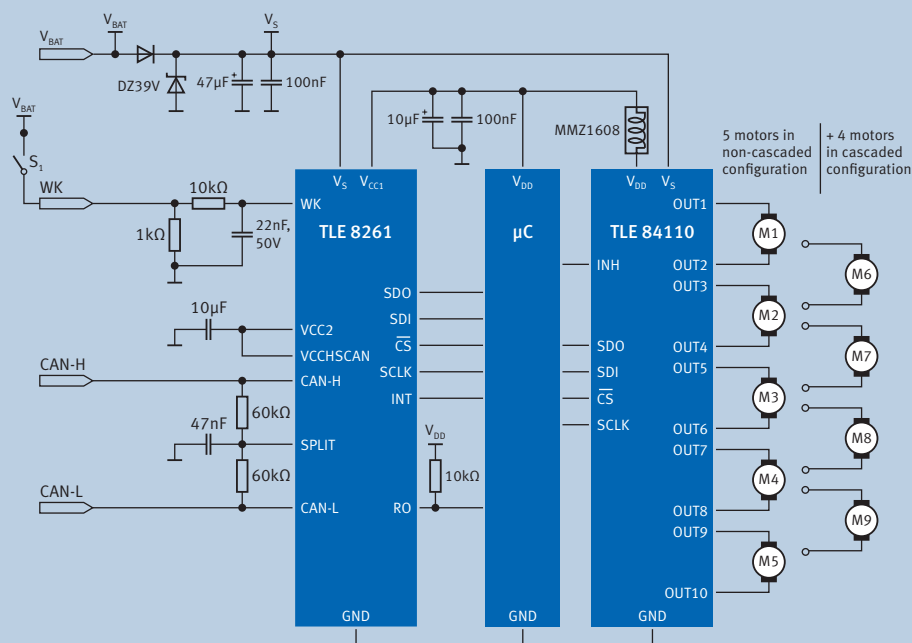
$V_{BAT}$
$V_{BAT}$
$V_S$
DZ39V
47µF
100nF
$V_{BAT}$
$S_1$
WK
10kΩ
1kΩ
22nF, 50V
10µF
100nF
MMZ1608
5 motors in non-cascaded configuration
+ 4 motors in cascaded configuration
$V_S$ $V_{CC1}$
WK
TLE 8261
SDO
SDI
$\overline{CS}$
SCLK
INT
VCC2
VCCHSCAN
CAN-H
SPLIT
CAN-L
RO
GND
$V_{DD}$
µC
GND
$V_{DD}$ $V_S$
TLE 84110
INH
SDO
SDI
$\overline{CS}$
SCLK
GND
OUT1
OUT2
OUT3
OUT4
OUT5
OUT6
OUT7
OUT8
OUT9
OUT10
M1
M2
M3
M4
M5
M6
M7
M8
M9
10µF
CAN-H
47nF
60kΩ
60kΩ
CAN-L
$V_{DD}$
10kΩ